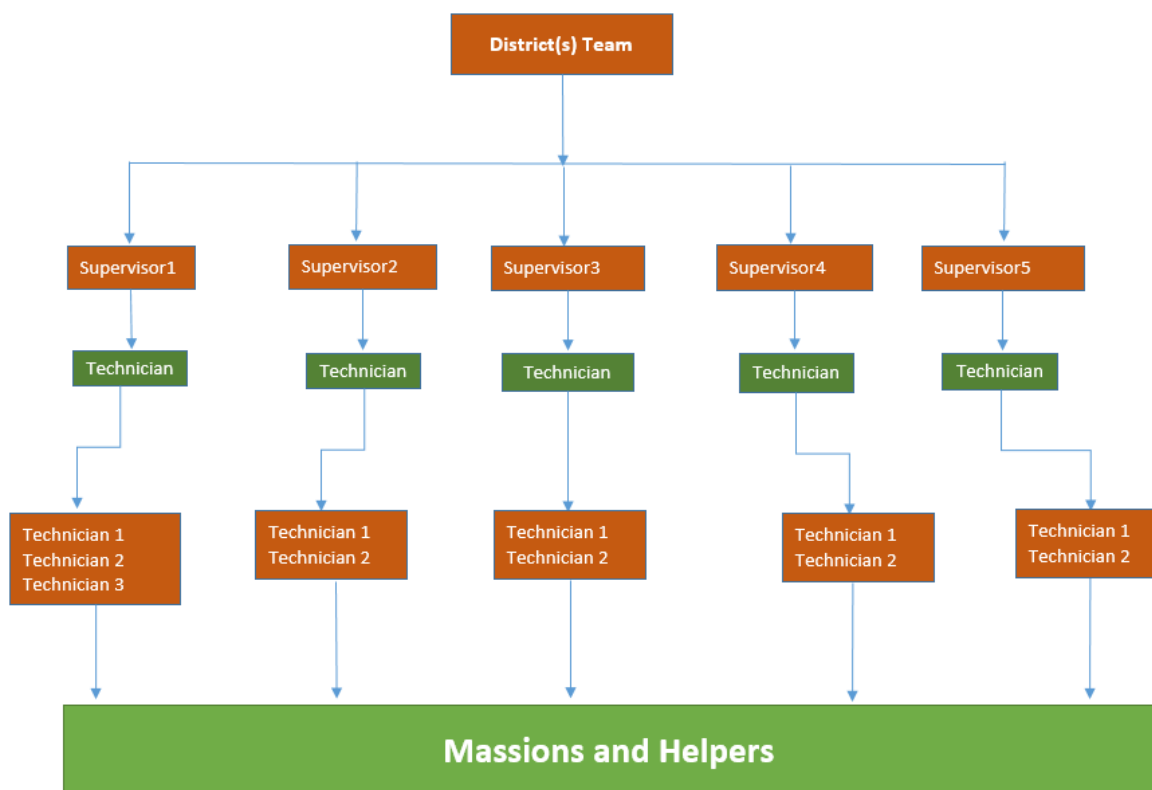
District(s) Team

Supervisor1

Technician

Technician 1
Technician 2
Technician 3

Supervisor2

Technician

Technician 1
Technician 2

Supervisor3

Technician

Technician 1
Technician 2

Supervisor4

Technician

Technician 1
Technician 2

Supervisor5

Technician

Technician 1
Technician 2

Massions and Helpers